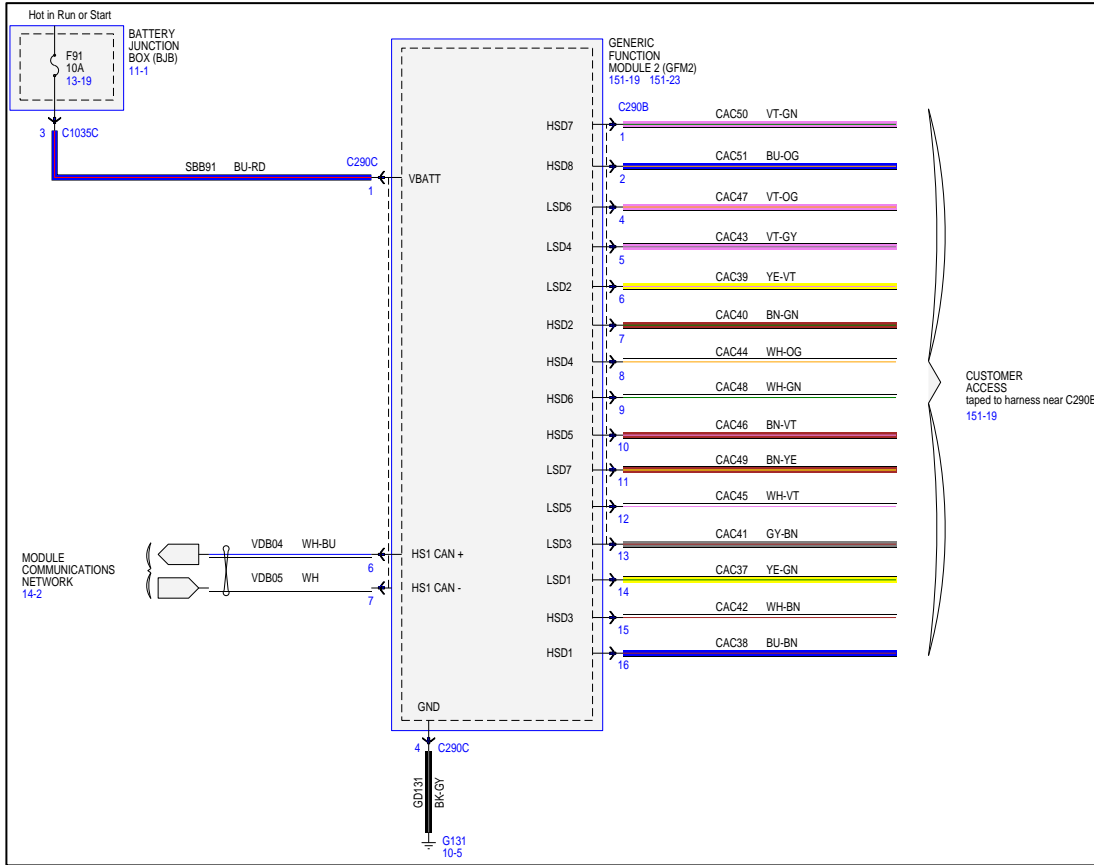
Hot in Run or Start

F91
10A
13-19

BATTERY JUNCTION BOX (BJB)
11-1

3 C1035C

SBB91 BU-RD

C290C
1

VBATT

GENERIC FUNCTION MODULE 2 (GFM2)
151-19 151-23

C290B

HSD7 1 CAC50 VT-GN
HSD8 2 CAC51 BU-OG
LSD6 4 CAC47 VT-OG
LSD4 5 CAC43 VT-GY
LSD2 6 CAC39 YE-VT
HSD2 7 CAC40 BN-GN
HSD4 8 CAC44 WH-OG
HSD6 9 CAC48 WH-GN
HSD5 10 CAC46 BN-VT
LSD7 11 CAC49 BN-YE
LSD5 12 CAC45 WH-VT
LSD3 13 CAC41 GY-BN
LSD1 14 CAC37 YE-GN
HSD3 15 CAC42 WH-BN
HSD1 16 CAC38 BU-BN

CUSTOMER ACCESS
taped to harness near C290B
151-19

MODULE COMMUNICATIONS NETWORK
14-2

VDB04 WH-BU
6
HS1 CAN +

VDB05 WH
7
HS1 CAN -

GND

4 C290C

GD131 BK-GY

G131
10-5